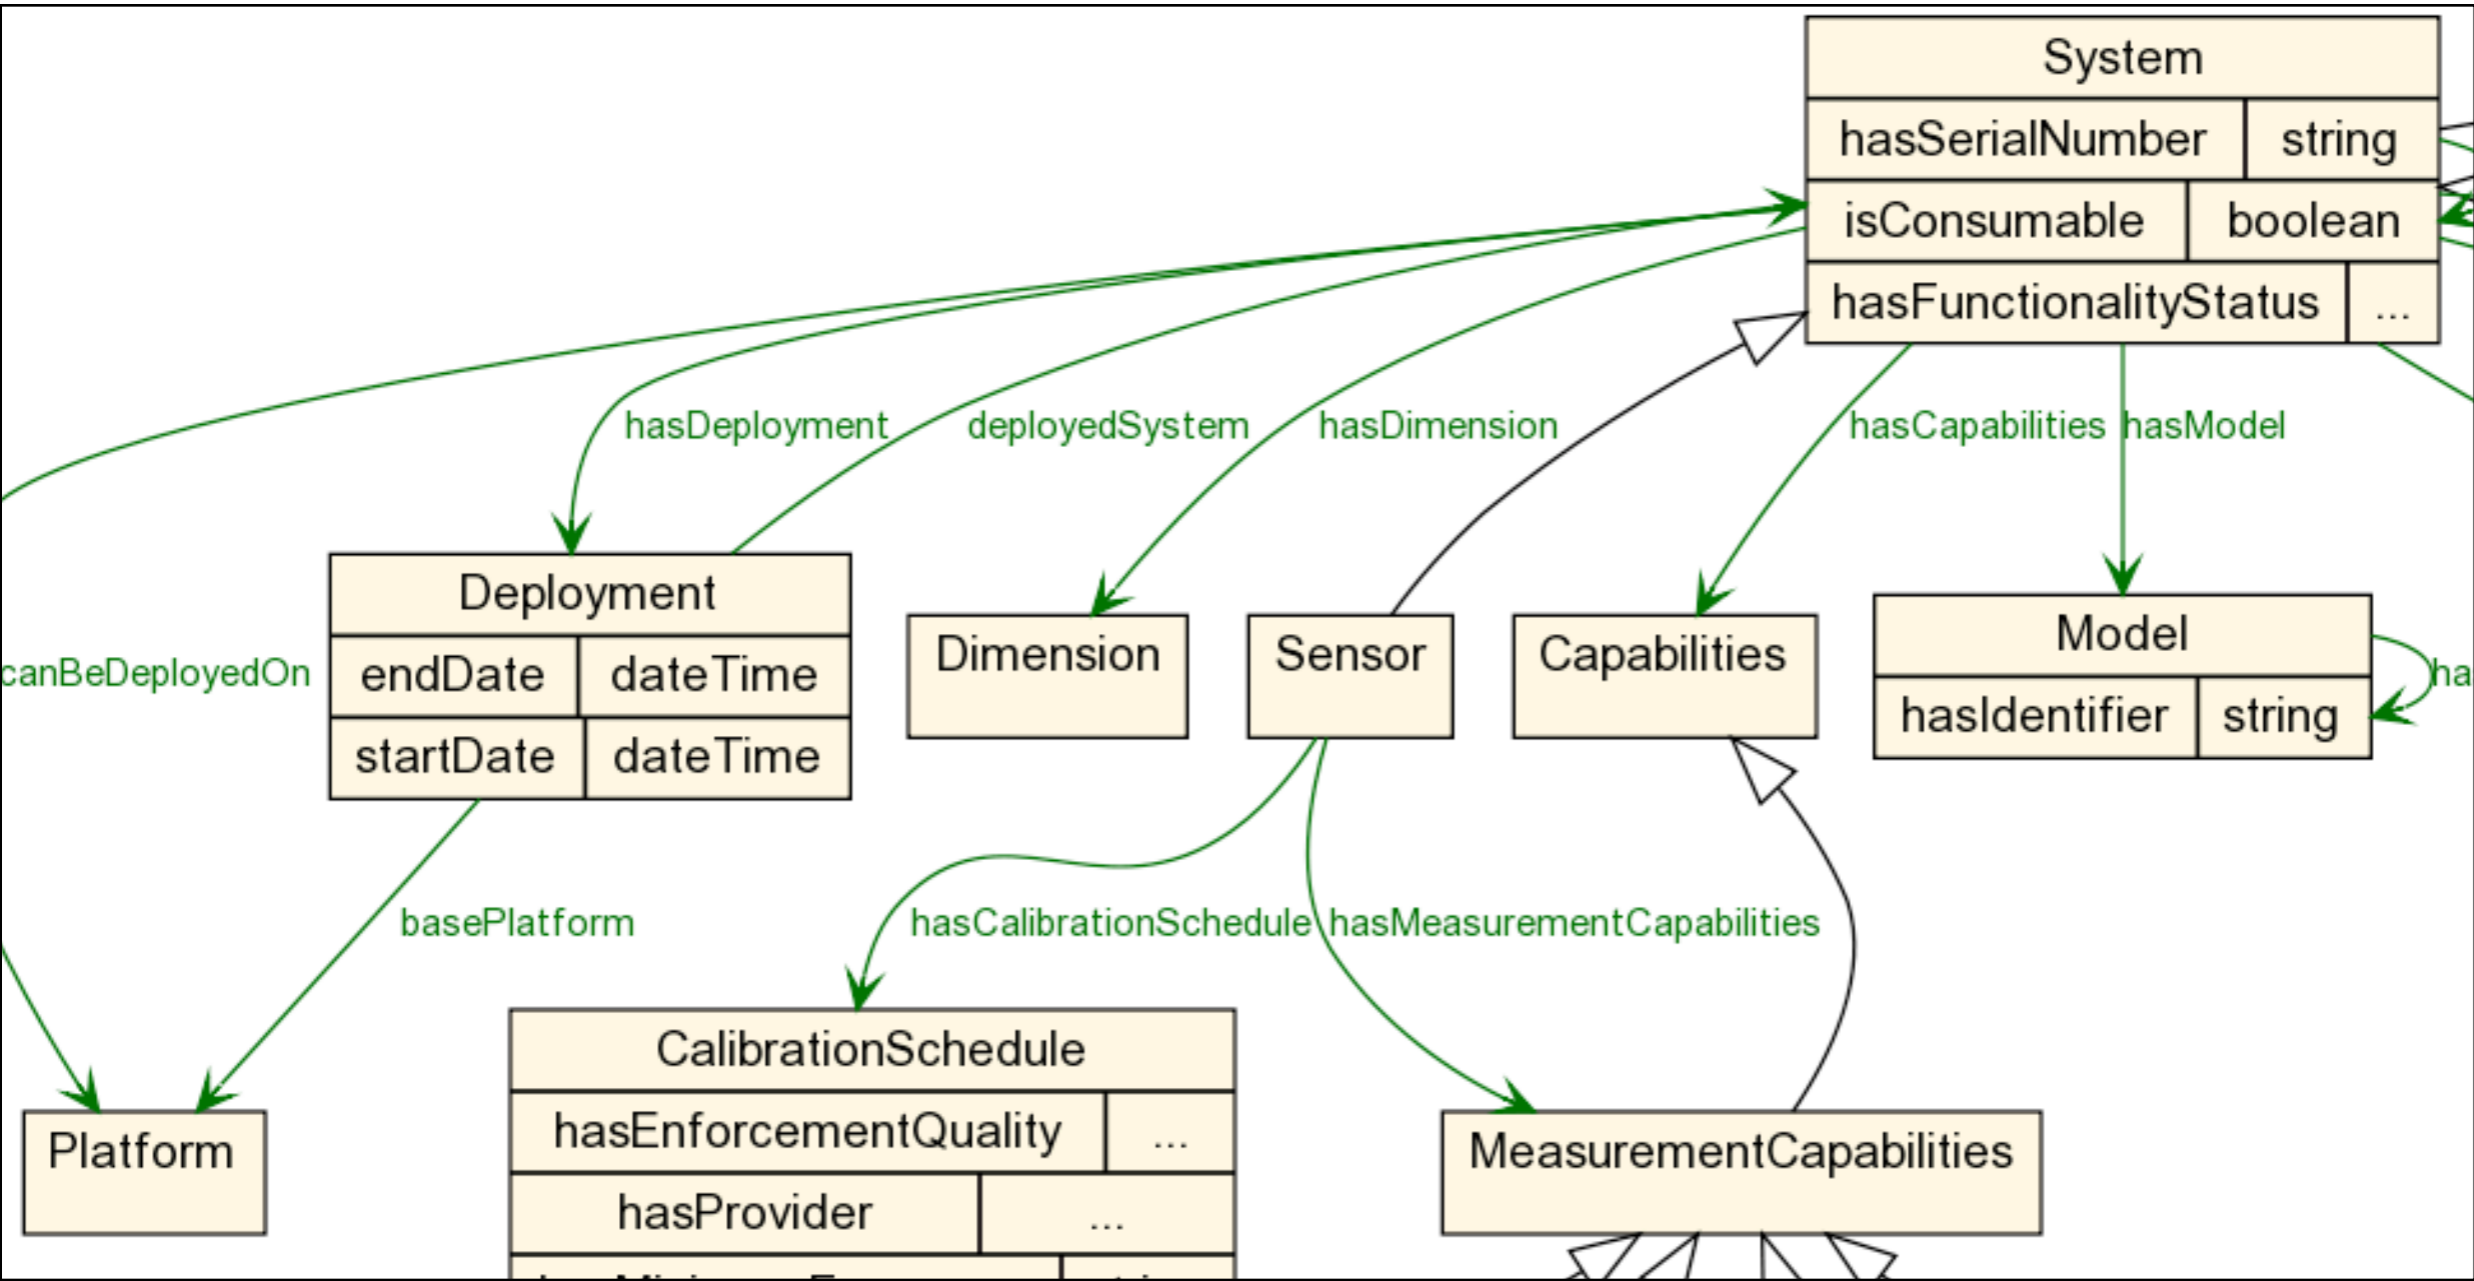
System

| hasSerialNumber | string |
|---|---|
| isConsumable | boolean |
| hasFunctionalityStatus | ... |

hasDeployment
deployedSystem
hasDimension
hasCapabilities
hasModel

canBeDeployedOn

Deployment

| endDate | dateTime |
|---|---|
| startDate | dateTime |

Dimension

Sensor

Capabilities

Model

| hasIdentifier | string |
|---|---|

ha

basePlatform
hasCalibrationSchedule
hasMeasurementCapabilities

CalibrationSchedule

| hasEnforcementQuality | ... |
|---|---|
| hasProvider | ... |
| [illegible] | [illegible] |

Platform

MeasurementCapabilities